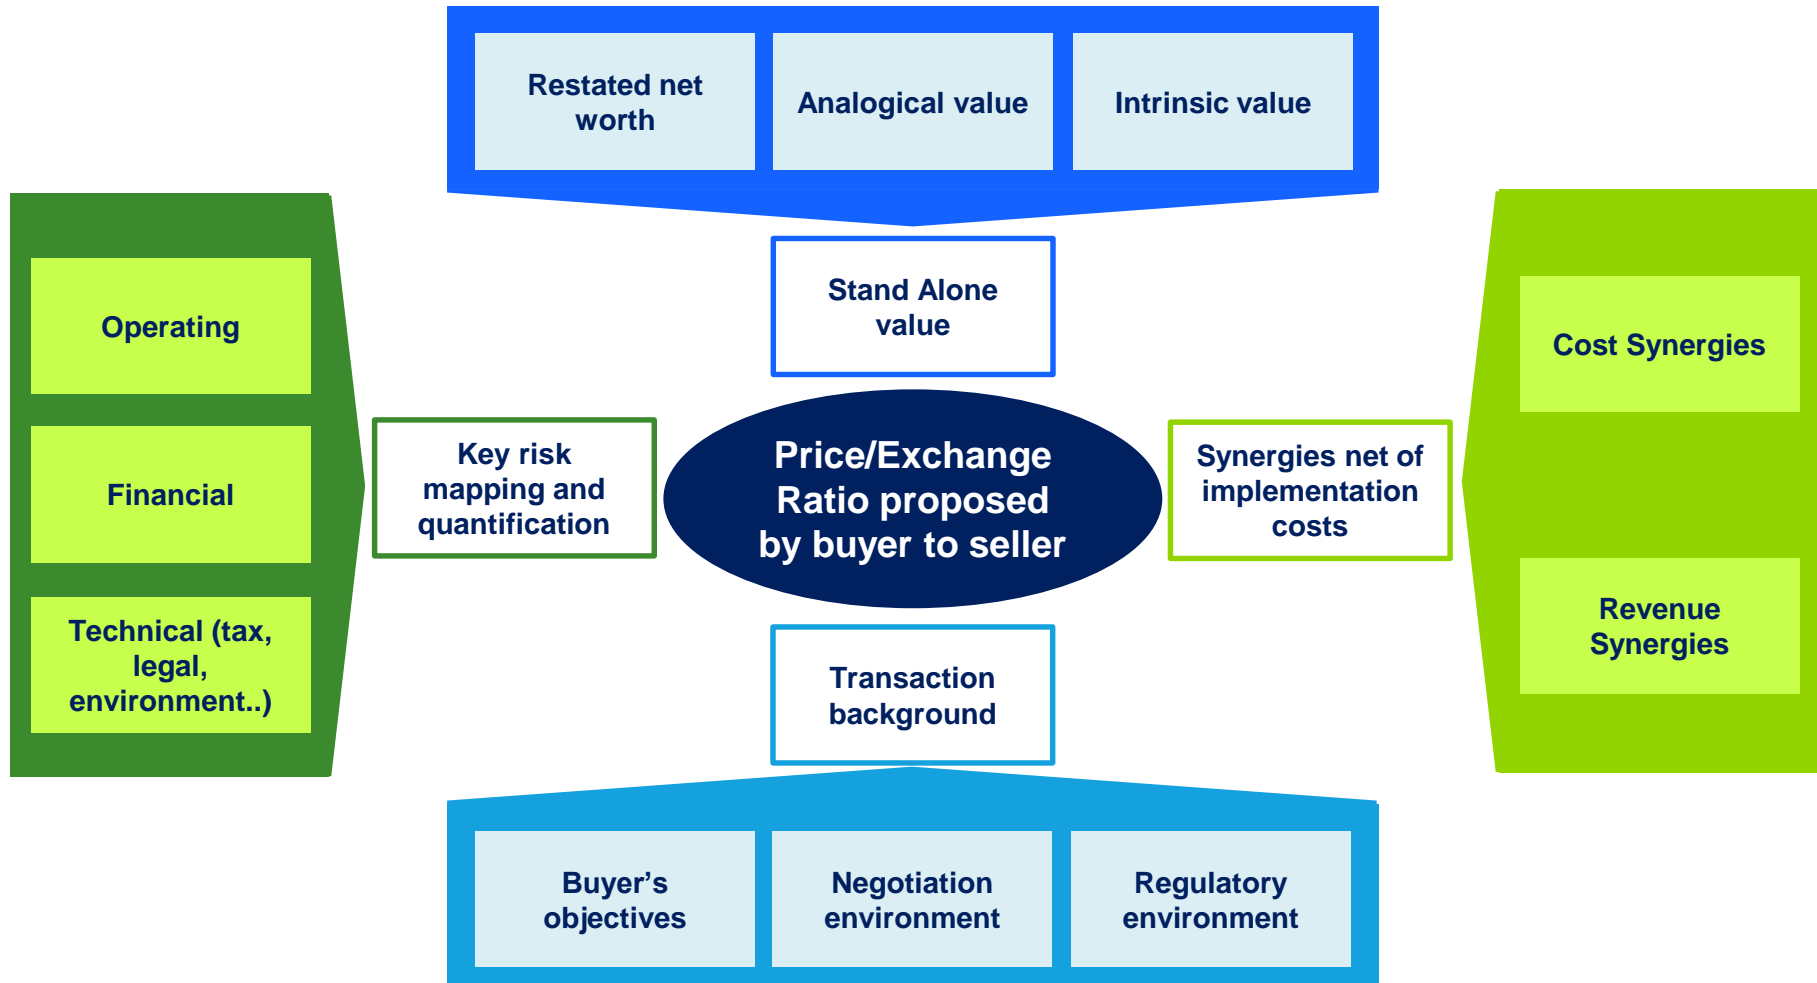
Restated net worth

Analogical value

Intrinsic value

Operating

Financial

Technical (tax, legal, environment..)

Stand Alone value

Key risk mapping and quantification

Price/Exchange Ratio proposed by buyer to seller

Synergies net of implementation costs

Cost Synergies

Revenue Synergies

Transaction background

Buyer’s objectives

Negotiation environment

Regulatory environment